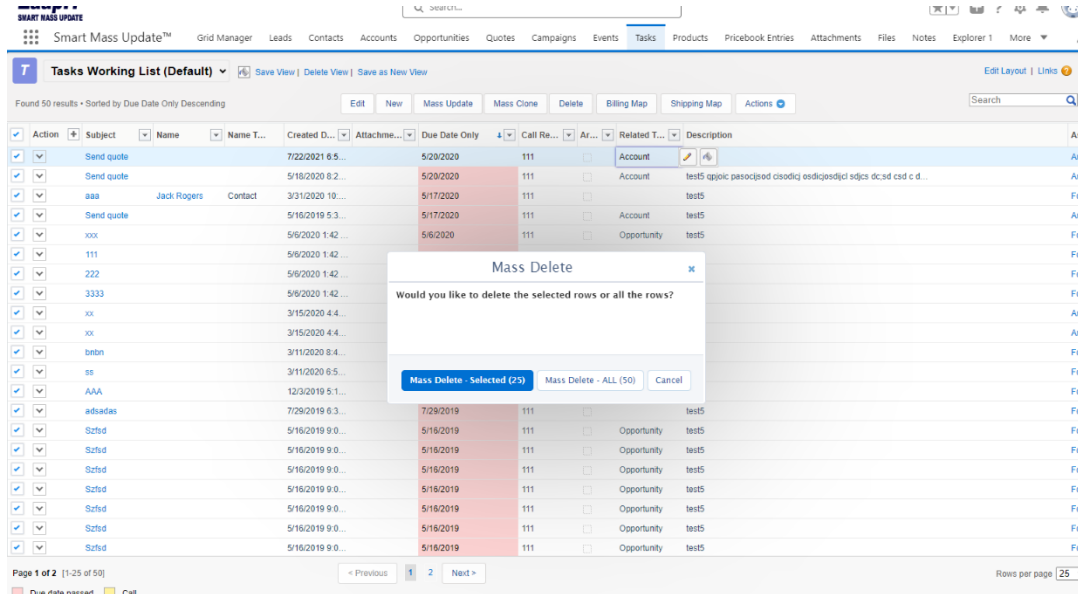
SMART MASS UPDATE

Search...

Smart Mass Update™ Grid Manager Leads Contacts Accounts Opportunities Quotes Campaigns Events Tasks Products Pricebook Entries Attachments Files Notes Explorer 1 More ▼

Tasks Working List (Default) Save View | Delete View | Save as New View

Edit Layout | Links

Found 50 results • Sorted by Due Date Only Descending

Edit New Mass Update Mass Clone Delete Billing Map Shipping Map Actions

Search

| Action | Subject | Name | Name T... | Created D... | Attachme... | Due Date Only | Call Re... | Ar... | Related T... | Description |
|---|---|---|---|---|---|---|---|---|---|---|
| | Send quote | | | 7/22/2021 6:5... | | 5/20/2020 | 111 | | Account | |
| | Send quote | | | 5/18/2020 8:2... | | 5/20/2020 | 111 | | Account | test5 qpjoic pasocjsod cisodicj osdicjosdijcl sdjcs dc;sd csd c d... |
| | aaa | Jack Rogers | Contact | 3/31/2020 10:... | | 5/17/2020 | 111 | | | test5 |
| | Send quote | | | 5/16/2019 5:3... | | 5/17/2020 | 111 | | Account | test5 |
| | xxx | | | 5/6/2020 1:42... | | 5/6/2020 | 111 | | Opportunity | test5 |
| | 111 | | | 5/6/2020 1:42... | | | | | | |
| | 222 | | | 5/6/2020 1:42... | | | | | | |
| | 3333 | | | 5/6/2020 1:42... | | | | | | |
| | xx | | | 3/15/2020 4:4... | | | | | | |
| | xx | | | 3/15/2020 4:4... | | | | | | |
| | bnbn | | | 3/11/2020 8:4... | | | | | | |
| | ss | | | 3/11/2020 6:5... | | | | | | |
| | AAA | | | 12/3/2019 5:1... | | | | | | |
| | adsadas | | | 7/29/2019 6:3... | | 7/29/2019 | 111 | | | test5 |
| | Szfsd | | | 5/16/2019 9:0... | | 5/16/2019 | 111 | | Opportunity | test5 |
| | Szfsd | | | 5/16/2019 9:0... | | 5/16/2019 | 111 | | Opportunity | test5 |
| | Szfsd | | | 5/16/2019 9:0... | | 5/16/2019 | 111 | | Opportunity | test5 |
| | Szfsd | | | 5/16/2019 9:0... | | 5/16/2019 | 111 | | Opportunity | test5 |
| | Szfsd | | | 5/16/2019 9:0... | | 5/16/2019 | 111 | | Opportunity | test5 |
| | Szfsd | | | 5/16/2019 9:0... | | 5/16/2019 | 111 | | Opportunity | test5 |
| | Szfsd | | | 5/16/2019 9:0... | | 5/16/2019 | 111 | | Opportunity | test5 |

Mass Delete
Would you like to delete the selected rows or all the rows?
Mass Delete - Selected (25) Mass Delete - ALL (50) Cancel

Page 1 of 2 [1-25 of 50] < Previous 1 2 Next > Rows per page 25

Due date passed Call